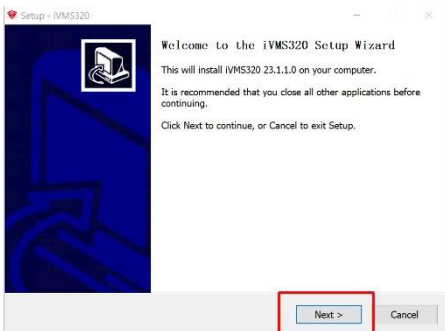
Setup - iVMS320

Welcome to the iVMS320 Setup Wizard

This will install iVMS320 23.1.1.0 on your computer.

It is recommended that you close all other applications before continuing.

Click Next to continue, or Cancel to exit Setup.

Next >

Cancel